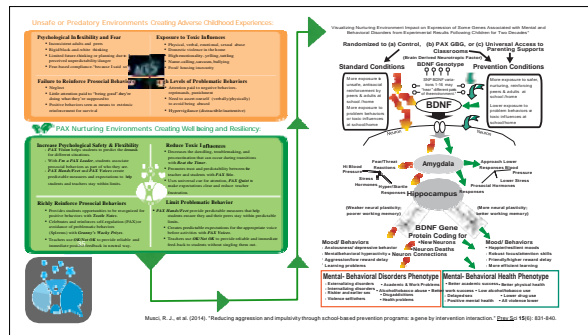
Unsafe or Predatory Environments Creating Adverse Childhood Experiences:

Psychological Inflexibility and Fear
• Inconsistent adults and peers
• Rigid/black-and-white thinking
• Limited future thinking or planning due to perceived unpredictability/dangers
• Fear-based compliance ("because I said so")

Exposure to Toxic Influences
• Physical, verbal, emotional, sexual abuse
• Electronic violence or bullying
• Displacement of attention to harmful stimuli
• Name calling, sarcasm, bullying
• Food (fasting/starvation)

Failure to Reinforce Prosocial Behavior
• Neglect
• Little attention paid to "being good" due to doing what they're supposed to
• Positive behaviors seen as means to increase reinforcement for survival

Levels of Problematic Behaviors
• Attention paid to negative behaviors, reprimands, punishment
• Need to assert oneself (verbally/physically) to avoid being abused
• Hypervigilance (distractible/inattentive)

PAX Nurturing Environments Creating Well-being and Resiliency:

Increase Psychological Safety & Flexibility
• PAX Vision helps students to predict the future for different situations.
• With Pax of Pull Leader, students increase prosocial behaviors as part of who they are
• PAX Hands/Feet and PAX Voices create predictable measures and expectations to help students and teachers stay within limits.

Reduce Toxic Influences
• Decreases the dwelling, troubleshooting, and procrastination that can occur during transitions with Beat the Timer.
• Increases time and predictability between the teacher and students with PAX Stix.
• Uses universal cue for attention, PAX Quiet to make expectations clear and reduce reactive distraction.

Richly Reinforce Prosocial Behaviors
• Provides students opportunities to be recognized for positive behaviors with Tootle Notes.
• Celebrates and reinforces self-regulation (PAX) an avoidance of problematic behaviors (Spleems) with Granny's Wacky Prizes.
• Teachers use OK/Not OK to provide reliable and immediate positive feedback in neutral way.

Limit Problematic Behavior
• PAX Hands/Feet provide predictable measures that help students ensure they and their peers stay within predictable limits.
• Creates predictable expectations for the appropriate voice before activities with PAX Voices.
• Teachers use OK/Not OK to provide reliable and immediate feedback to students without singling them out.

Visualizing Nurturing Environment Impact on Expression of Some Genes Associated with Mental and Behavioral Disorders from Experimental Results Following Children for "Two Decades"

Randomized to (a) Control, (b) PAX GBG, or (c) Universal Access to Parenting Supports

Classrooms
(Brain Derived Neurotropic Factor)

Standard Conditions
BDNF Genotype
Prevention Conditions

More exposure to unsafe, antisocial reinforcement by peers & adults at school/home
More exposure to problem behaviors or toxic influences at school/home

BNF/BDNF variations 1-16 may be "Weaker" in some contexts and need more exposure

BDNF

More exposure to safer, nurturing, reinforcing peers & adults at school/home
Lower exposure to problem behaviors or toxic influences at school/home

Amygdala
Fear/Threat Responses
Hi Blood Pressure
Stress Hormones
Hyper/Startle Responses
Approach Lower Responses Blood Pressure
Lower Stress Hormones
Prosocial Responses
Hippocampus

(Weaker neural plasticity; poorer working memory)
(More neural plasticity; better working memory)

BDNF Gene Protein Coding for
• New Neurons
• Neuron Growth
• Neuron Connections

Mood/ Behaviors
• Anxiety/emotional dysregulation behavior
• Mental/behavioral hypersensitivity
• Aggressive/disruptive reward delay
• Learning problems

Mood/ Behaviors
• Happier/resilient moods
• Robust brain/reward skills
• Stronger/higher reward delay
• Better/faster learning

Mental- Behavioral Disorders Phenotype
• Externalizing disorders
• Internalizing disorders
• Sickle rates/ health use
• Violence with/others
• Academic & Work Problems
• Alcohol/tobacco abuse
• Drugs/addictions
• Health problems

Mental- Behavioral Health Phenotype
• Better academic success
• Better physical health
• Better work success
• Less alcohol/tobacco use
• Delinquencies
• Lower drug use
• Positive mental health
• All violence lower

Musci, R. J., et al. (2014). "Reducing aggression and impulsivity through school-based prevention programs: a gene by intervention interaction." Prev Sci 15(6): 831-840.